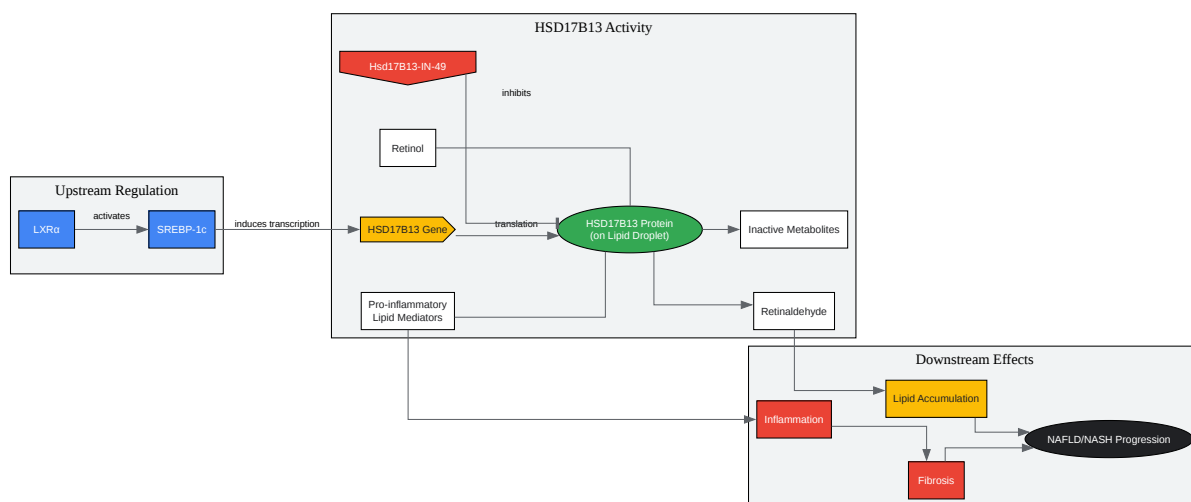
HSD17B13 Activity

Hsd17B13-IN-49

inhibits

Retinol

Upstream Regulation

LXRα

activates

SREBP-1c

induces transcription

HSD17B13 Gene

translation

HSD17B13 Protein (on Lipid Droplet)

Inactive Metabolites

Pro-inflammatory Lipid Mediators

Retinaldehyde

Downstream Effects

Lipid Accumulation

Inflammation

NAFLD/NASH Progression

Fibrosis